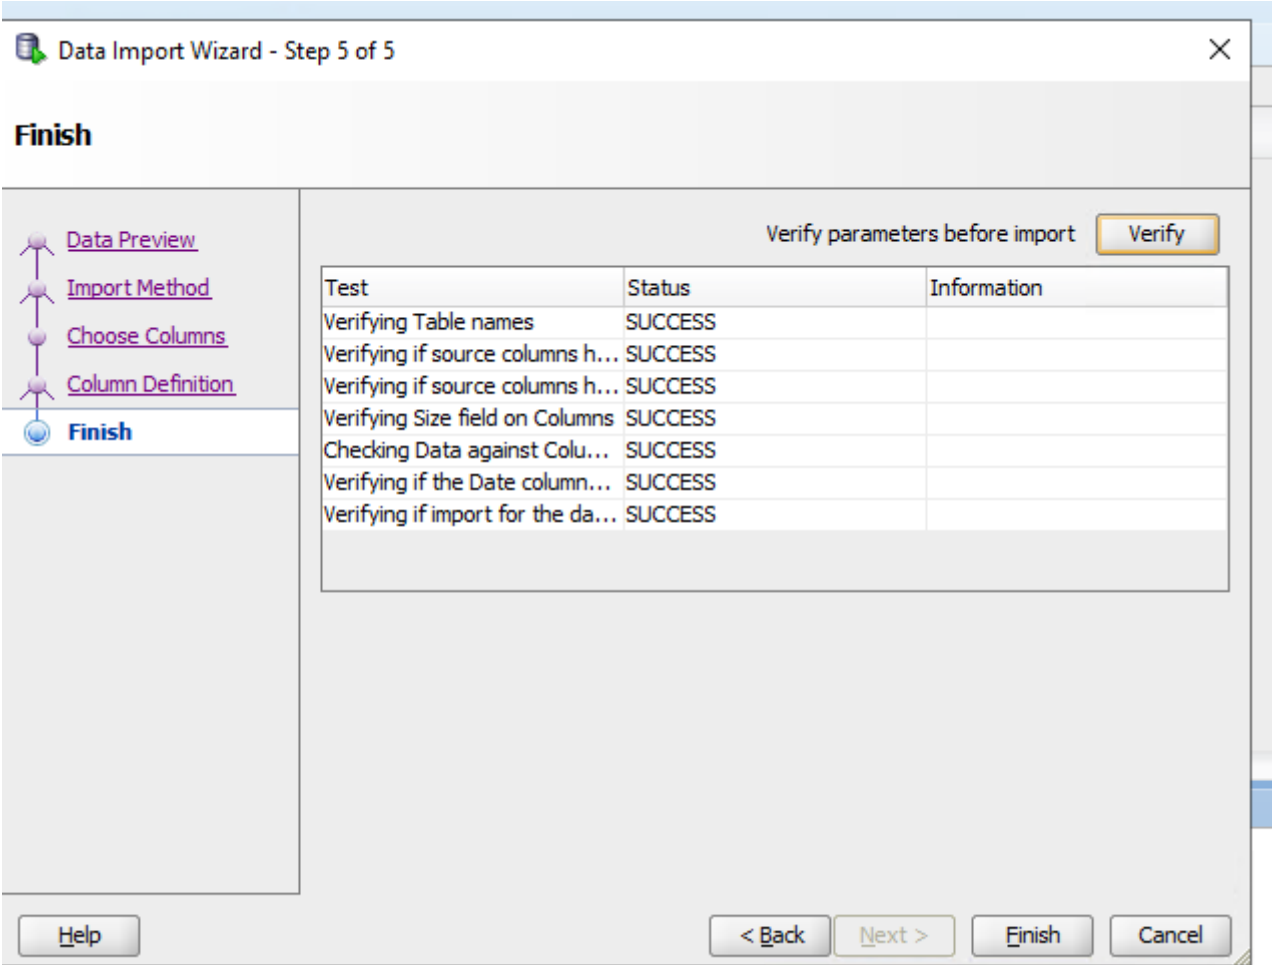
Data Import Wizard - Step 5 of 5

Finish

Data Preview
Import Method
Choose Columns
Column Definition
Finish

Verify parameters before import
Verify

| Test | Status | Information |
|---|---|---|
| Verifying Table names | SUCCESS | |
| Verifying if source columns h... | SUCCESS | |
| Verifying if source columns h... | SUCCESS | |
| Verifying Size field on Columns | SUCCESS | |
| Checking Data against Colu... | SUCCESS | |
| Verifying if the Date column... | SUCCESS | |
| Verifying if import for the da... | SUCCESS | |

Help
< Back
Next >
Finish
Cancel